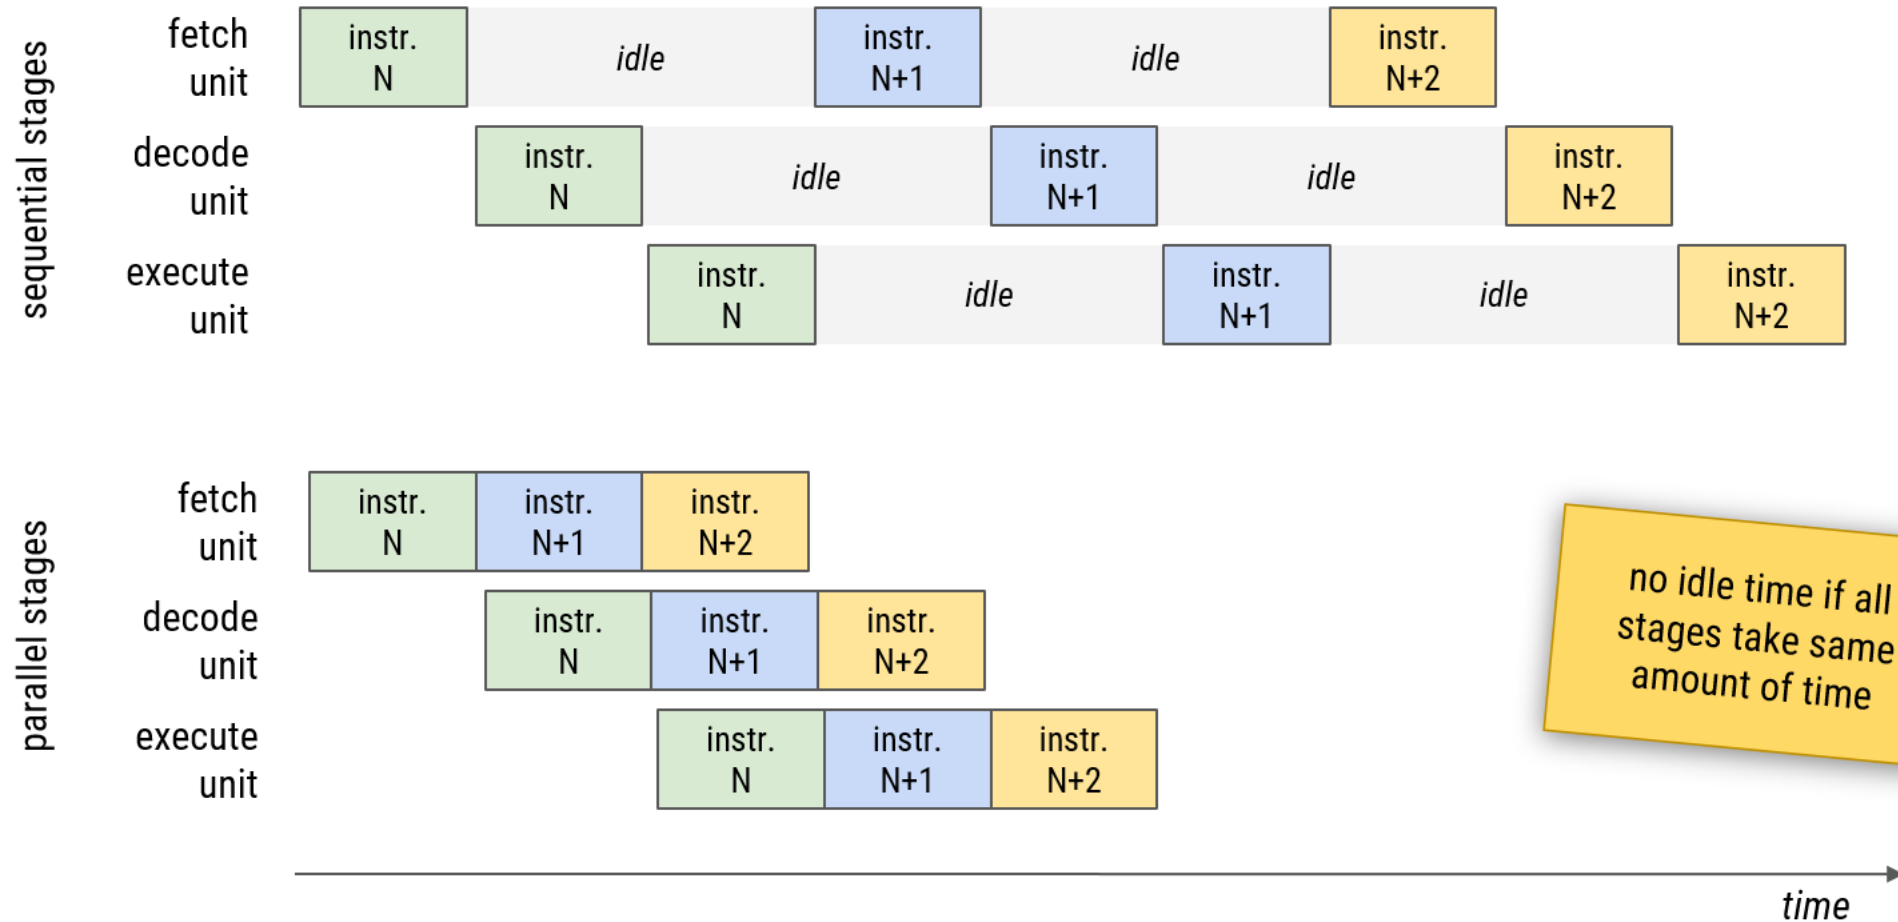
sequential stages

fetch unit
instr. N
idle
instr. N+1
idle
instr. N+2

decode unit
instr. N
idle
instr. N+1
idle
instr. N+2

execute unit
instr. N
idle
instr. N+1
idle
instr. N+2

parallel stages

fetch unit
instr. N
instr. N+1
instr. N+2

decode unit
instr. N
instr. N+1
instr. N+2

execute unit
instr. N
instr. N+1
instr. N+2

no idle time if all stages take same amount of time

time